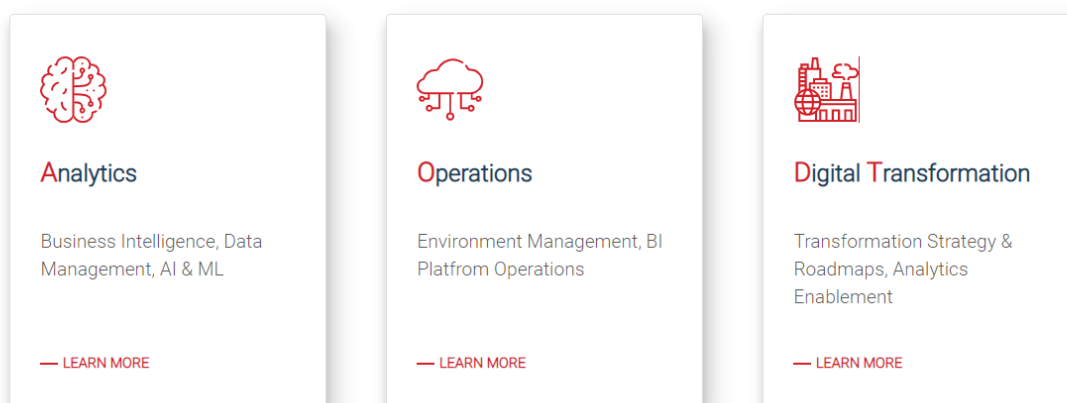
Analytics

Business Intelligence, Data Management, AI & ML

— LEARN MORE

Operations

Environment Management, BI Platfrom Operations

— LEARN MORE

Digital Transformation

Transformation Strategy & Roadmaps, Analytics Enablement

— LEARN MORE